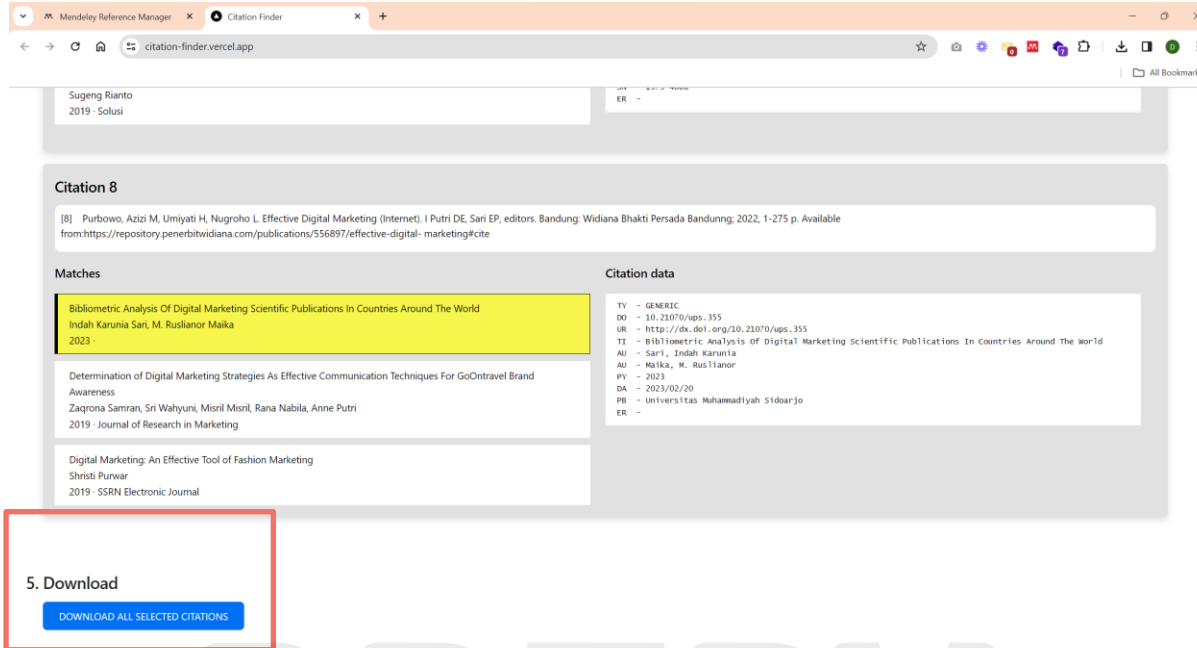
Mendeley Reference Manager × Citation Finder × +

citation-finder.vercel.app

All Bookmar

Sugeng Rianto
2019 · Solusi

ER -

Citation 8

[8] Purbowo, Azizi M, Umiyati H, Nugroho L. Effective Digital Marketing (Internet). I Putri DE, Sari EP, editors. Bandung: Widiana Bhakti Persada Bandunng; 2022, 1-275 p. Available from:https://repository.penerbitwidiana.com/publications/556897/effective-digital- marketing#cite

Matches

Bibliometric Analysis Of Digital Marketing Scientific Publications In Countries Around The World
Indah Karunia Sari, M. Ruslianor Maika
2023 ·

Determination of Digital Marketing Strategies As Effective Communication Techniques For GoOntravel Brand Awareness
Zaqrona Samran, Sri Wahyuni, Misril Misril, Rana Nabila, Anne Putri
2019 · Journal of Research in Marketing

Digital Marketing: An Effective Tool of Fashion Marketing
Shristi Purwar
2019 · SSRN Electronic Journal

Citation data

TY - GENERIC
DO - 10.21070/ups.355
UR - http://dx.doi.org/10.21070/ups.355
TI - Bibliometric Analysis Of Digital Marketing Scientific Publications In Countries Around The World
AU - Sari, Indah Karunia
AU - Maika, M. Ruslianor
PY - 2023
DA - 2023/02/20
PB - Universitas Muhammadiyah Sidoarjo
ER -

5. Download

DOWNLOAD ALL SELECTED CITATIONS